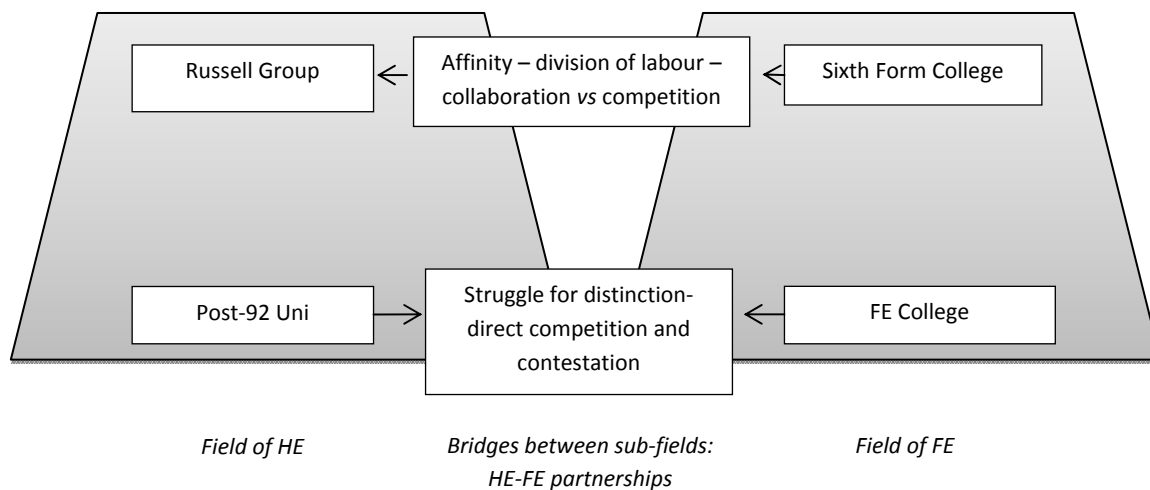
Russell Group

Affinity – division of labour – collaboration *vs* competition

Sixth Form College

Post-92 Uni

Struggle for distinction-direct competition and contestation

FE College

*Field of HE*

*Bridges between sub-fields: HE-FE partnerships*

*Field of FE*